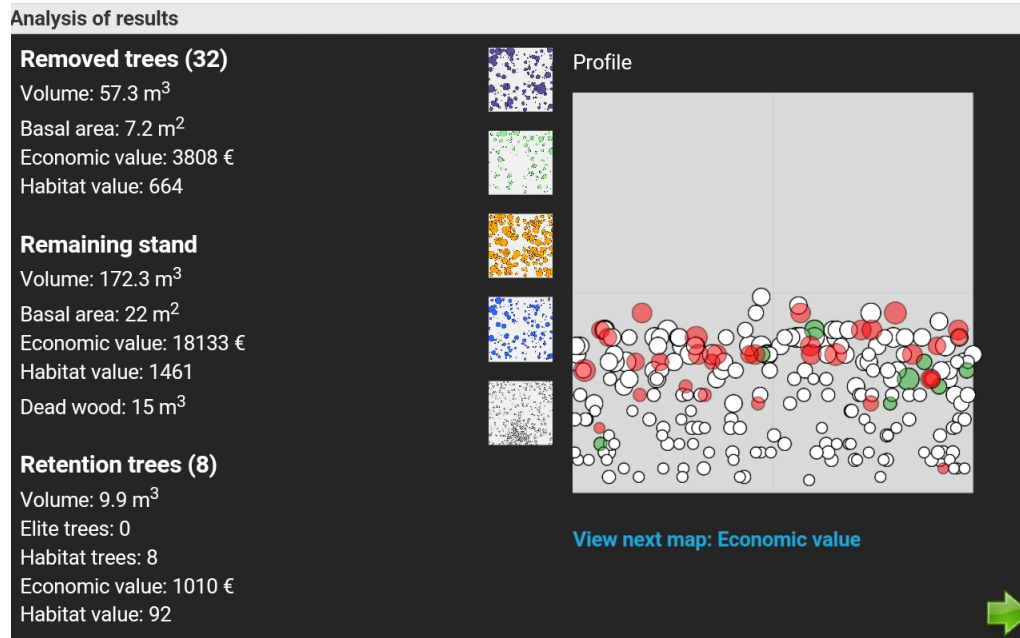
Analysis of results

**Removed trees (32)**
Volume: 57.3 $m^3$
Basal area: 7.2 $m^2$
Economic value: 3808 €
Habitat value: 664

**Remaining stand**
Volume: 172.3 $m^3$
Basal area: 22 $m^2$
Economic value: 18133 €
Habitat value: 1461
Dead wood: 15 $m^3$

**Retention trees (8)**
Volume: 9.9 $m^3$
Elite trees: 0
Habitat trees: 8
Economic value: 1010 €
Habitat value: 92

Profile

View next map: Economic value